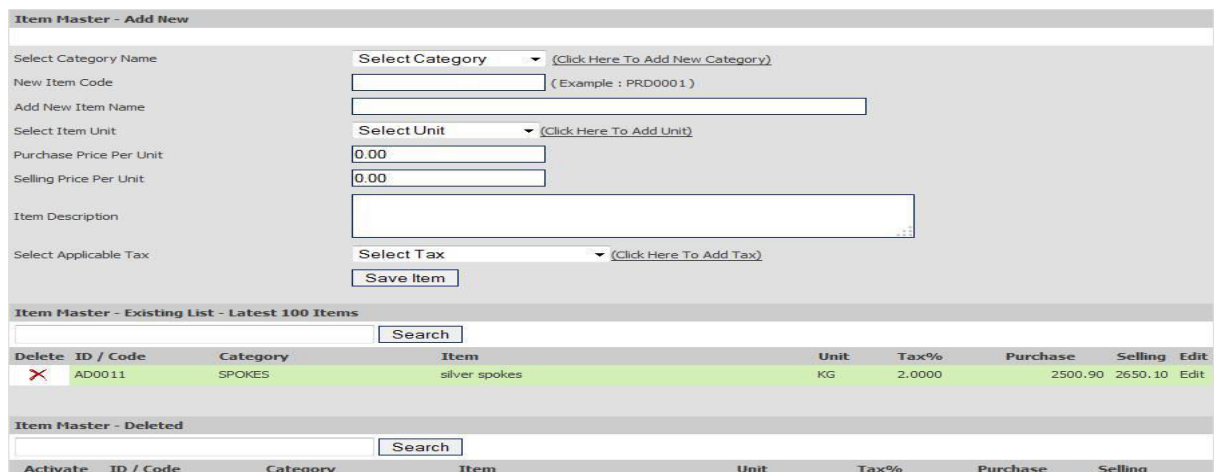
Item Master - Add New

Select Category Name
Select Category
(Click Here To Add New Category)
New Item Code
( Example : PRD0001 )
Add New Item Name
Select Item Unit
Select Unit
(Click Here To Add Unit)
Purchase Price Per Unit
0.00
Selling Price Per Unit
0.00
Item Description
Select Applicable Tax
Select Tax
(Click Here To Add Tax)
Save Item

Item Master - Existing List - Latest 100 Items
Search

| Delete | ID / Code | Category | Item | Unit | Tax% | Purchase | Selling | Edit |
|---|---|---|---|---|---|---|---|---|
| ✕ | AD0011 | SPOKES | silver spokes | KG | 2.0000 | 2500.90 | 2650.10 | Edit |

Item Master - Deleted
Search

| Activate | ID / Code | Category | Item | Unit | Tax% | Purchase | Selling |
|---|---|---|---|---|---|---|---|